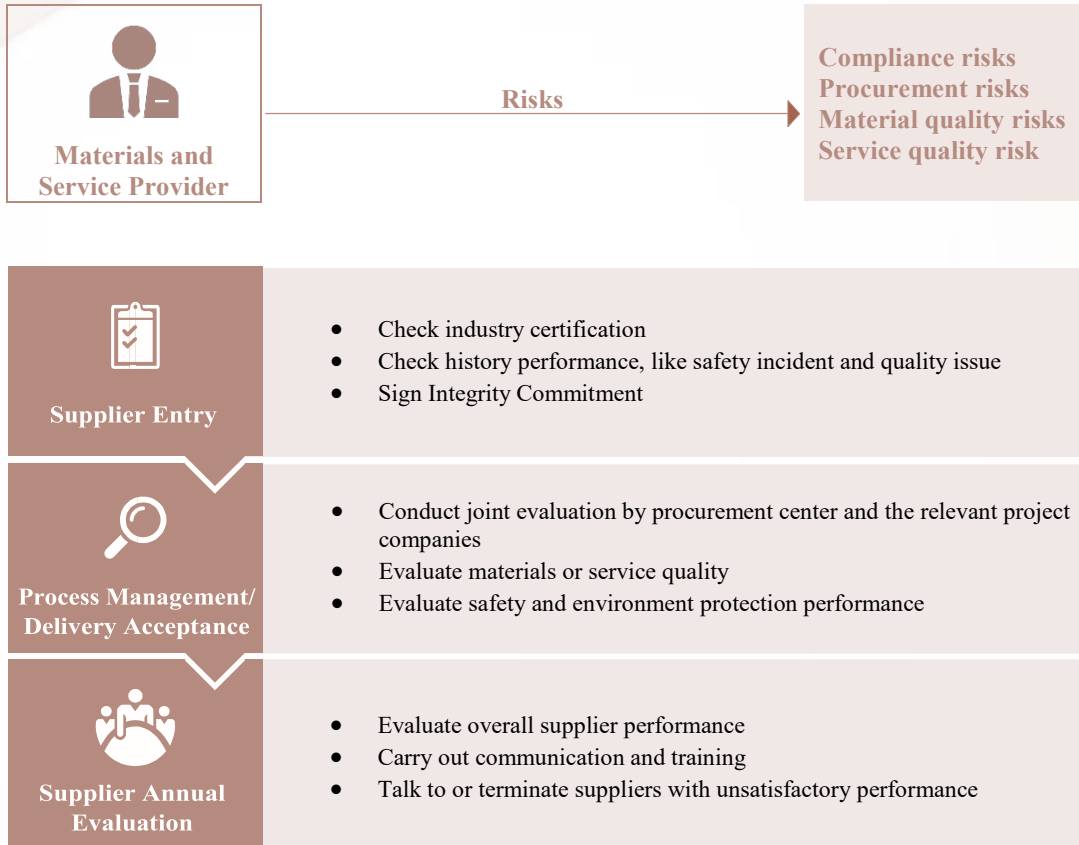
Materials and Service Provider

Risks

Compliance risks
Procurement risks
Material quality risks
Service quality risk

Supplier Entry

- Check industry certification
- Check history performance, like safety incident and quality issue
- Sign Integrity Commitment

Process Management/ Delivery Acceptance

- Conduct joint evaluation by procurement center and the relevant project companies
- Evaluate materials or service quality
- Evaluate safety and environment protection performance

Supplier Annual Evaluation

- Evaluate overall supplier performance
- Carry out communication and training
- Talk to or terminate suppliers with unsatisfactory performance